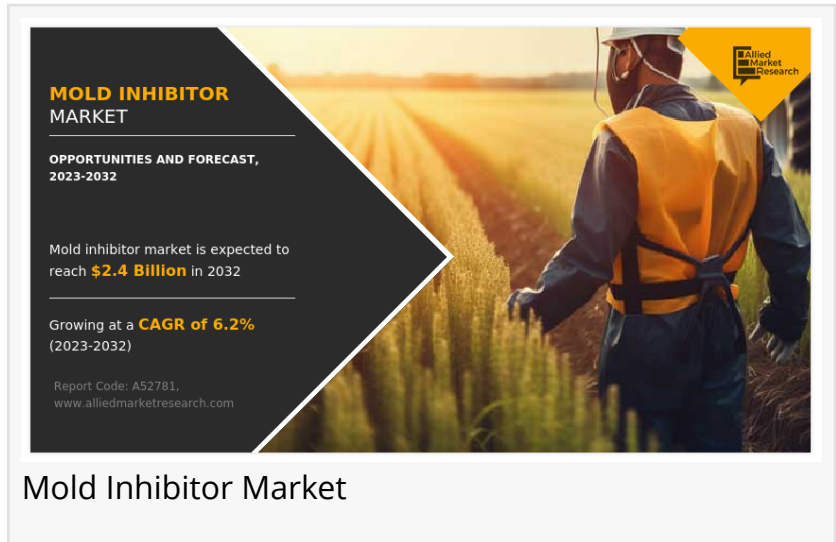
MOLD INHIBITOR
MARKET

OPPORTUNITIES AND FORECAST, 2023-2032

Mold inhibitor market is expected to reach $2.4 Billion in 2032

Growing at a CAGR of 6.2% (2023-2032)

Report Code: A52781, www.alliedmarketresearch.com

Allied Market Research

Mold Inhibitor Market